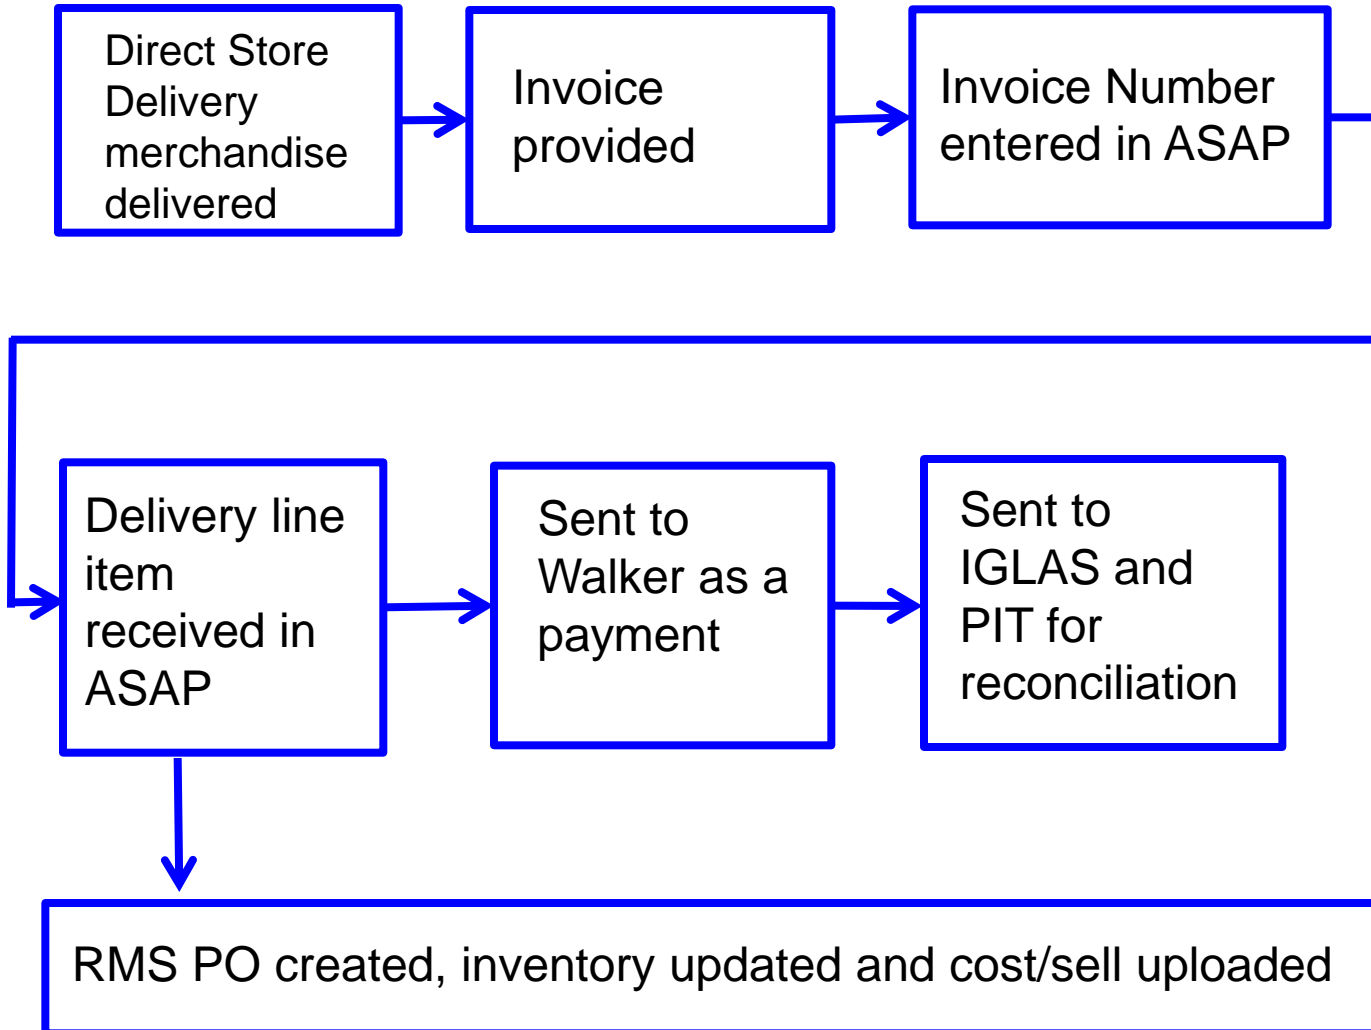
Direct Store Delivery merchandise delivered

Invoice provided

Invoice Number entered in ASAP

Delivery line item received in ASAP

Sent to Walker as a payment

Sent to IGLAS and PIT for reconciliation

RMS PO created, inventory updated and cost/sell uploaded